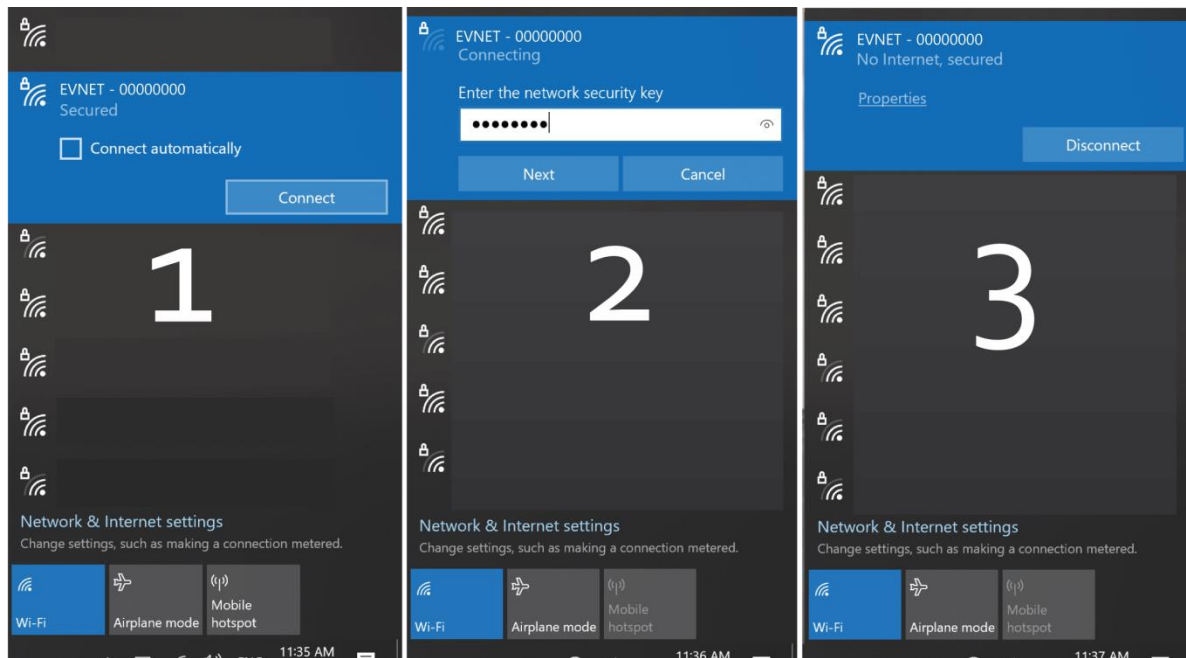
EVNET - 00000000
Secured

Connect automatically

Connect

1

Network & Internet settings
Change settings, such as making a connection metered.

Wi-Fi
Airplane mode
Mobile hotspot

11:35 AM

EVNET - 00000000
Connecting

Enter the network security key

••••••••

Next
Cancel

2

Network & Internet settings
Change settings, such as making a connection metered.

Wi-Fi
Airplane mode
Mobile hotspot

11:36 AM

EVNET - 00000000
No Internet, secured

Properties

Disconnect

3

Network & Internet settings
Change settings, such as making a connection metered.

Wi-Fi
Airplane mode
Mobile hotspot

11:37 AM